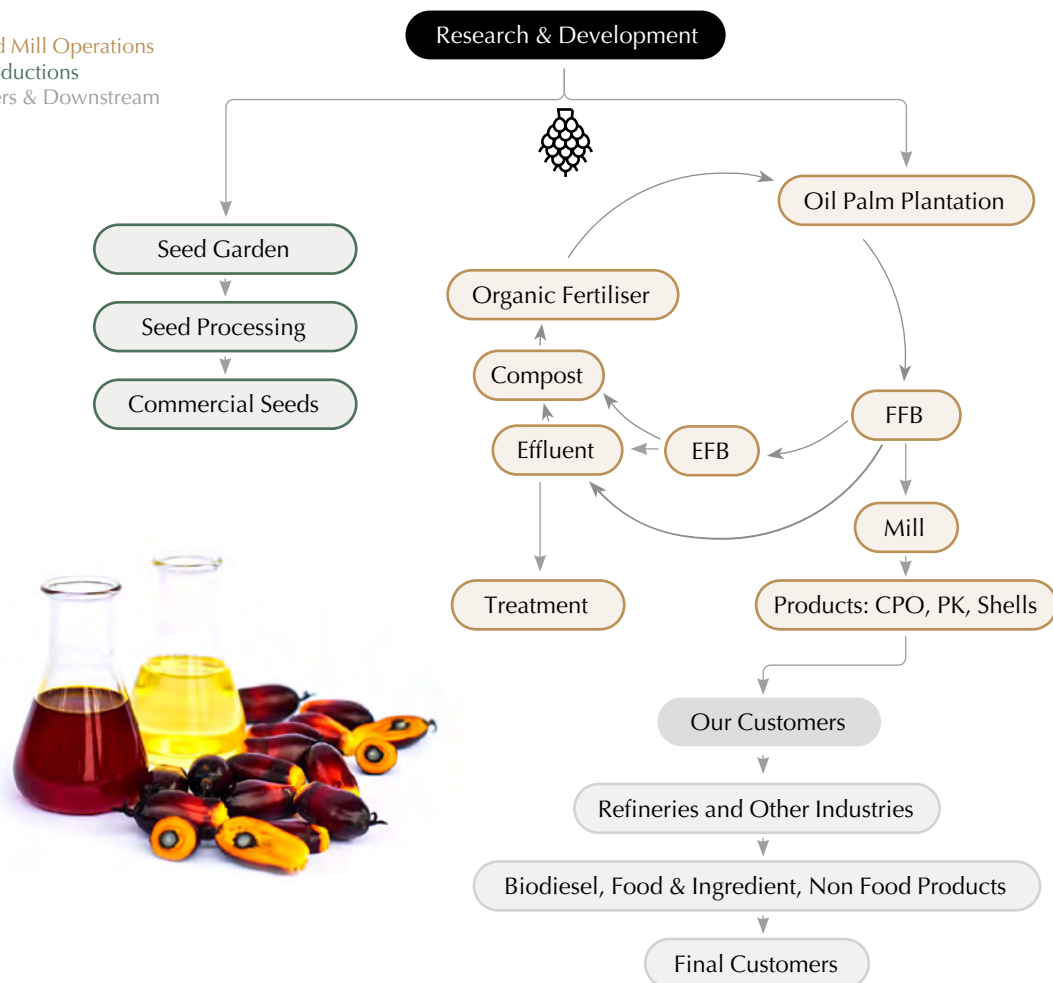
d Mill Operations
ductions
rs & Downstream

Research & Development

Seed Garden
Seed Processing
Commercial Seeds

Oil Palm Plantation
Organic Fertiliser
Compost
Effluent
EFB
FFB
Mill
Treatment
Products: CPO, PK, Shells

Our Customers
Refineries and Other Industries
Biodiesel, Food & Ingredient, Non Food Products
Final Customers